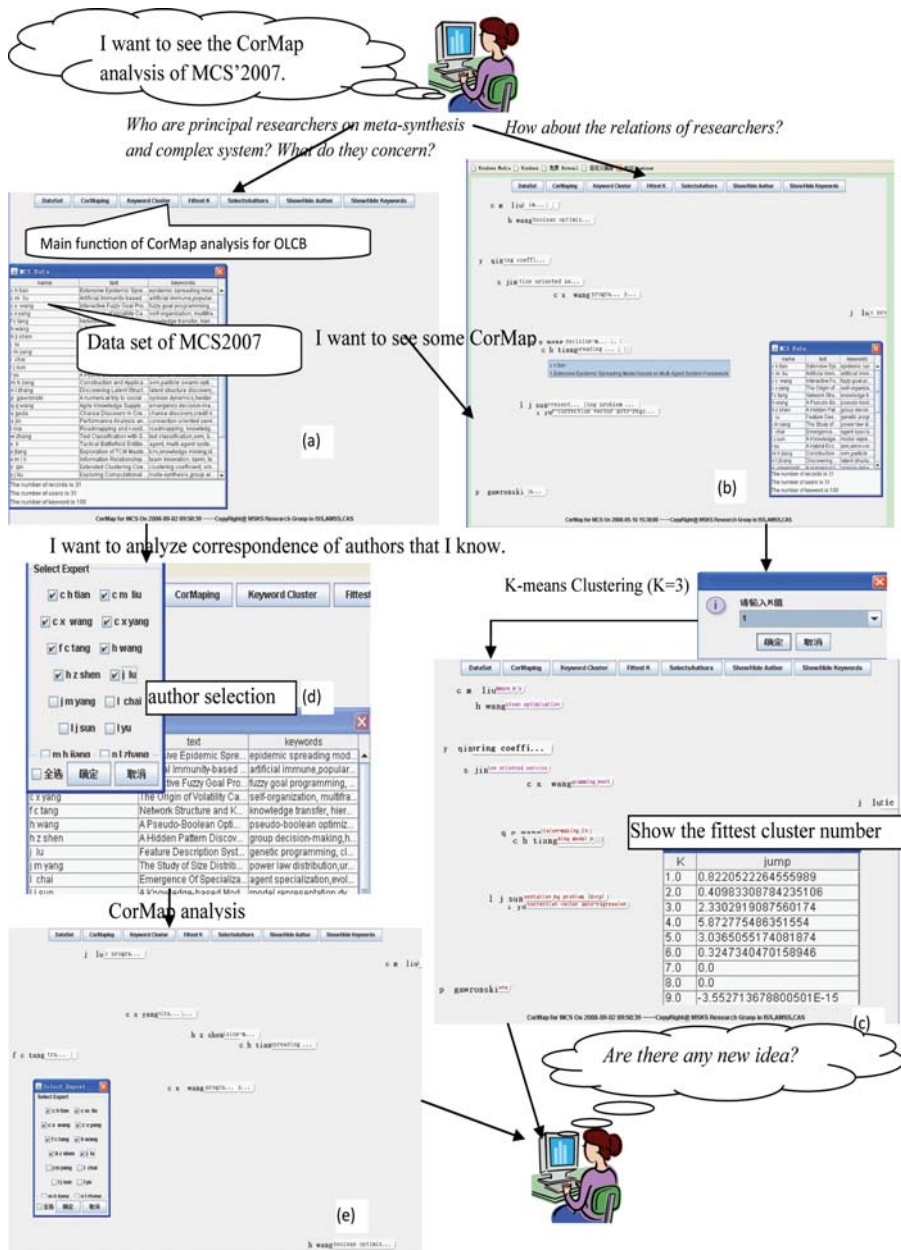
I want to see the CorMap analysis of MCS'2007.

Who are principal researchers on meta-synthesis and complex system? What do they concern?

How about the relations of researchers?

DataSet CorMaping Keyword Cluster Fittest K SelectsAuthors Show/Hide Author Show/Hide Keywords

Main function of CorMap analysis for OLCB

MCS Data

| name | text | keywords |
|---|---|---|
| c h tian | Extensive Epidemic Spre... | epidemic spreading mod... |
| c m liu | Artificial Immunity-based ... | artificial immune,popular... |
| c x wang | Interactive Fuzzy Goal Pro... | fuzzy goal programming,... |
| c x yang | The Origin of Volatility Ca... | self-organization, multifra... |
| f c tang | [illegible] | knowledge transfer, hier... |

Data set of MCS2007

The number of records is 31
The number of users is 31
The number of keyword is 100

(a)

CorMap for MCS On 2008-09-02 09:50:39 ----CopyRight@ MSKS Research Group in ISS,AMSS,CAS

I want to see some CorMap

c m liu
h wang boolean optimiz...
y qin ing coeffi...
z jin
c x wang progra...
j lu
c h tian spreading ...
l j sun
p gawronski

(b)

I want to analyze correspondence of authors that I know.

Select Expert
c h tian c m liu
c x wang c x yang
f c tang h wang
h z shen j lu
j m yang l chai
l j sun l yu
m h jiang n l zhang
全选 确定 取消

author selection (d)

CorMaping Keyword Cluster Fittest

| text | keywords |
|---|---|
| tive Epidemic Spre... | epidemic spreading mod... |
| al Immunity-based ... | artificial immune,popular... |
| tive Fuzzy Goal Pro... | fuzzy goal programming,... |
| The Origin of Volatility Ca... | self-organization, multifra... |
| Network Structure and K... | knowledge transfer, hier... |
| A Hidden Pattern Discov... | pseudo-boolean optimiz... |
| Feature Description Syst... | group decision-making,h... |
| The Study of Size Distrib... | genetic programming, cl... |
| Emergence Of Specializa... | power law distribution,ur... |
| A Knowledge-based Mod... | agent specialization,evol... |

c x yang
f c tang
h wang
h z shen
j lu
j m yang
l chai
l j sun

K-means Clustering (K=3)

请输入K值
1
确定 取消

Show the fittest cluster number

| K | jump |
|---|---|
| 1.0 | 0.8220522264555989 |
| 2.0 | 0.40983308784235106 |
| 3.0 | 2.3302919087560174 |
| 4.0 | 5.872775486351554 |
| 5.0 | 3.0365055174081874 |
| 6.0 | 0.3247340470158946 |
| 7.0 | 0.0 |
| 8.0 | 0.0 |
| 9.0 | -3.5527136788005001E-15 |

(c)

CorMap analysis

Are there any new idea?

(e)